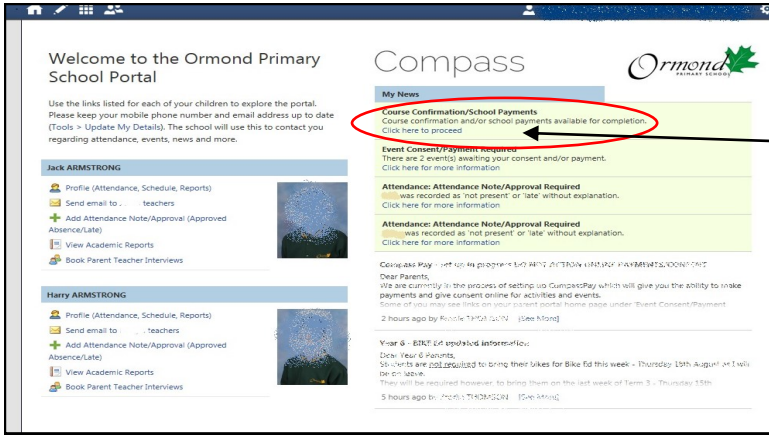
Welcome to the Ormond Primary School Portal

Use the links listed for each of your children to explore the portal. Please keep your mobile phone number and email address up to date (Tools > Update My Details). The school will use this to contact you regarding attendance, events, news and more.

Jack ARMSTRONG

Profile (Attendance, Schedule, Reports)

Send email to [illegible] teachers

Add Attendance Note/Approval (Approved Absence/Late)

View Academic Reports

Book Parent Teacher Interviews

Harry ARMSTRONG

Profile (Attendance, Schedule, Reports)

Send email to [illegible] teachers

Add Attendance Note/Approval (Approved Absence/Late)

View Academic Reports

Book Parent Teacher Interviews

Compass

Ormond PRIMARY SCHOOL

My News

Course Confirmation/School Payments
Course confirmation and/or school payments available for completion.
Click here to proceed

Event Consent/Payment Required
There are 2 event(s) awaiting your consent and/or payment.
Click here for more information

Attendance: Attendance Note/Approval Required
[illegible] was recorded as 'not present' or 'late' without explanation.
Click here for more information

Attendance: Attendance Note/Approval Required
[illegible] was recorded as 'not present' or 'late' without explanation.
Click here for more information

Compass Pay - set up in progress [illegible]

Dear Parents,
We are currently in the process of setting up CompassPay which will give you the ability to make payments and give consent online for activities and events.
Some of you may see links on your parent portal home page under 'Event Consent/Payment

2 hours ago by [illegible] (See More)

Year 6 - BIKE Ed updated information

Dear Year 6 Parents,
Students are not required to bring their bikes for Bike Ed this week - Thursday 15th August as I will be on leave.
They will be required however, to bring them on the last week of Term 3 - Thursday 15th

5 hours ago by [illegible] THOMPSON (See More)